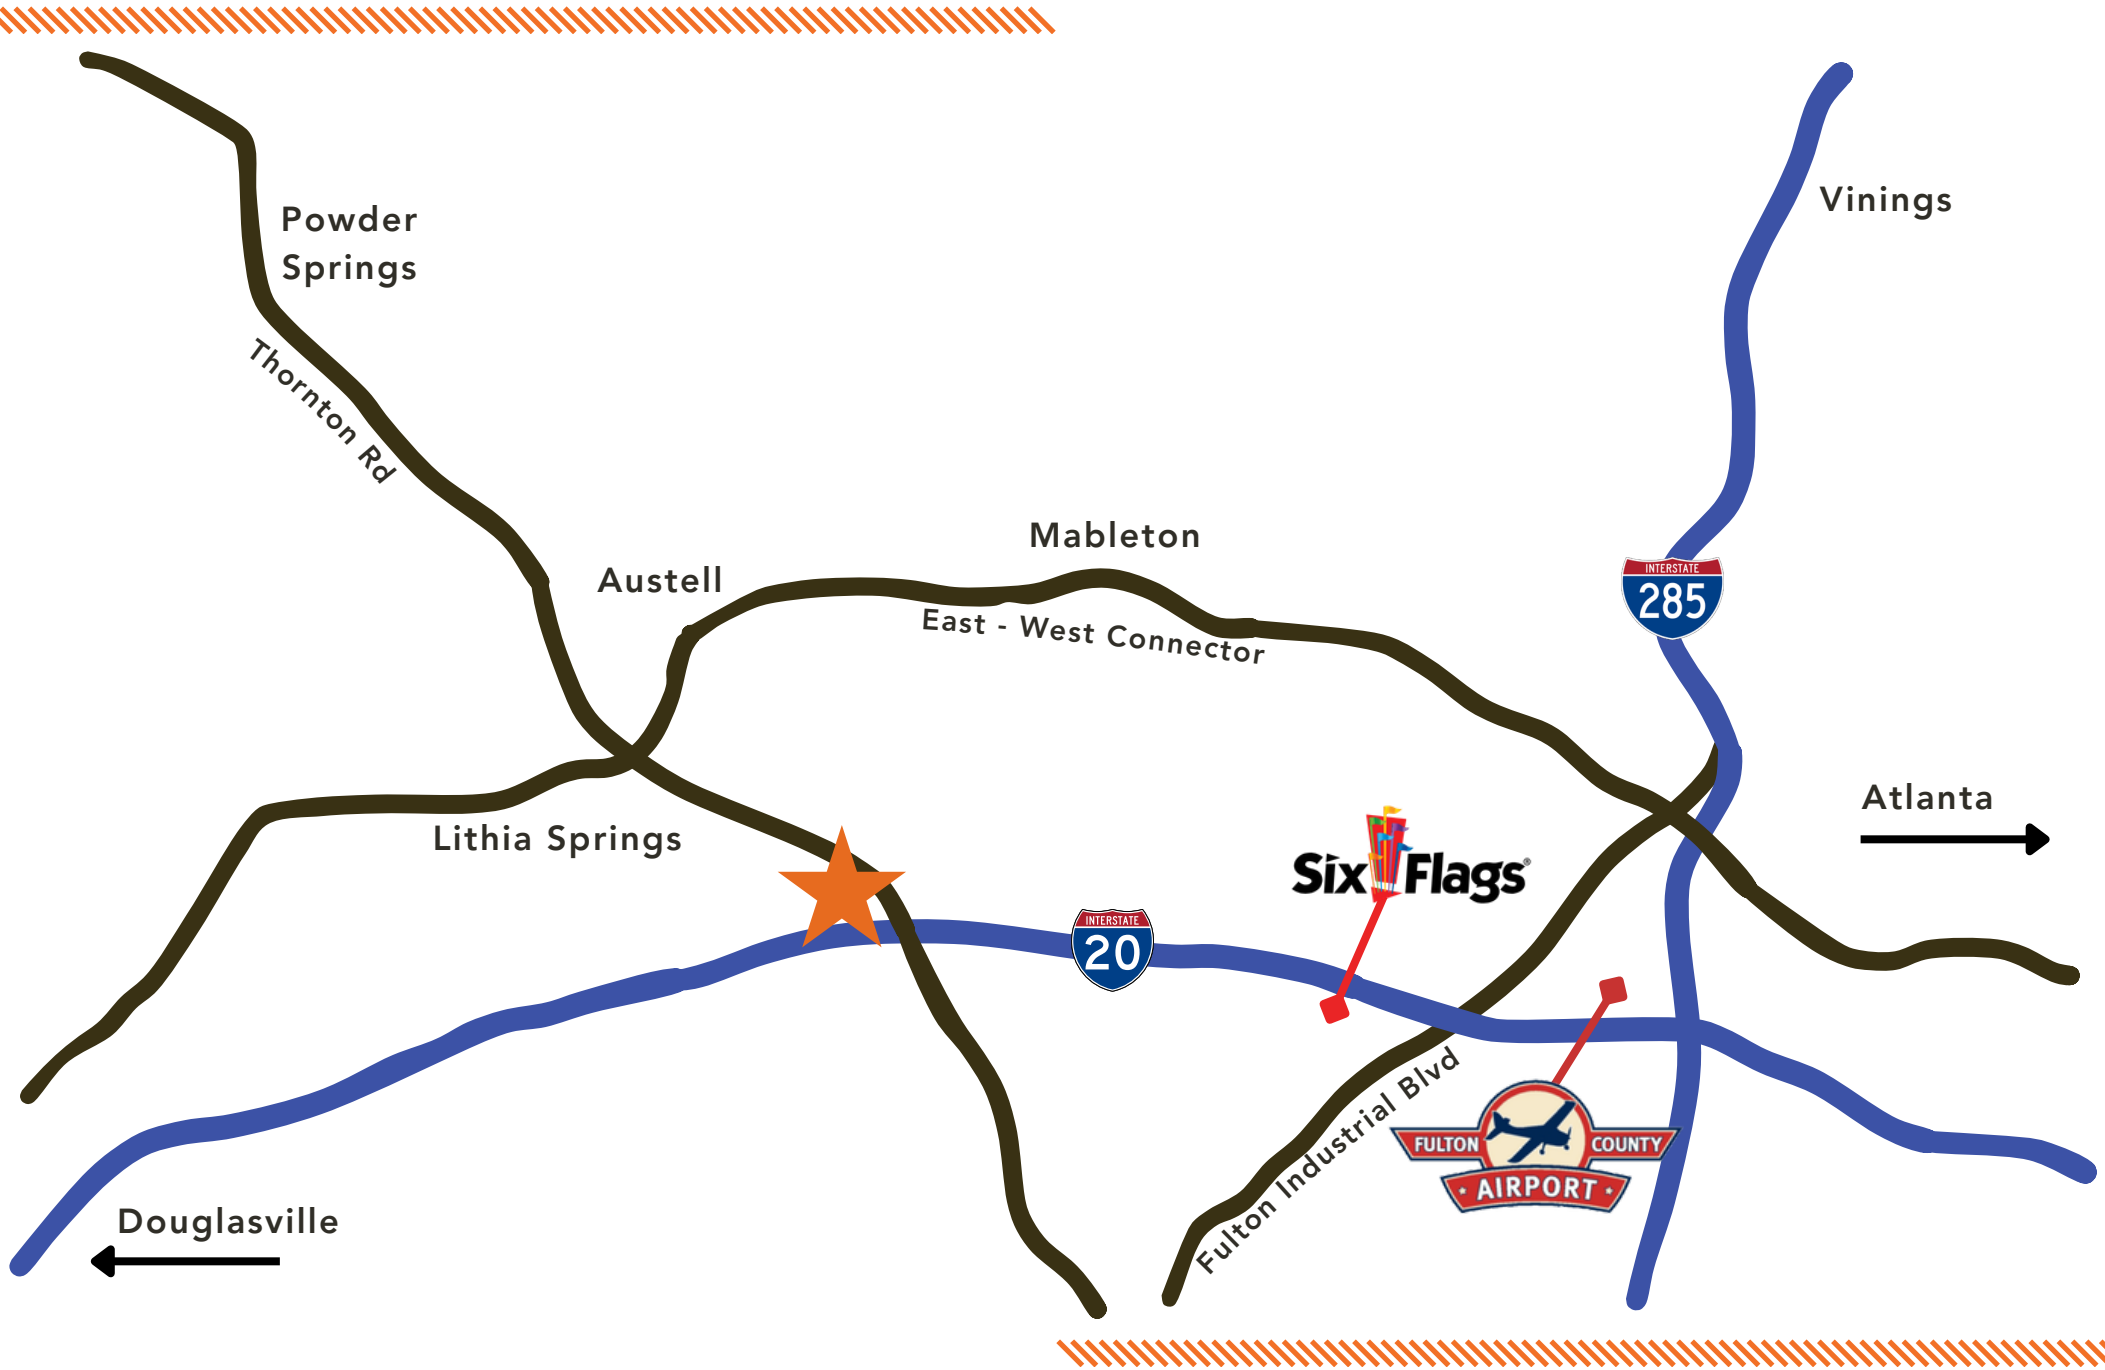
Powder Springs

Thornton Rd

Vinings

Mableton

Austell

East - West Connector

INTERSTATE
285

Atlanta

Lithia Springs

Six Flags

INTERSTATE
20

Fulton Industrial Blvd

FULTON COUNTY
AIRPORT

Douglasville